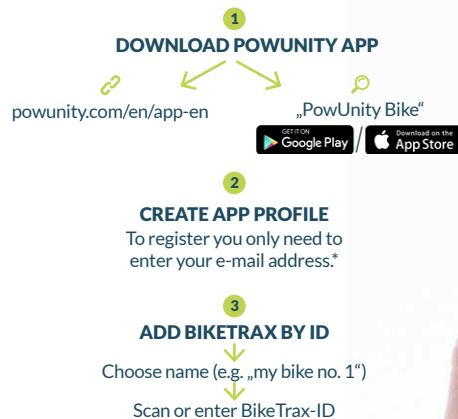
1
DOWNLOAD POWUNITY APP

powunity.com/en/app-en

„PowUnity Bike“

GET IT ON
Google Play

/

Download on the
App Store

2
CREATE APP PROFILE
To register you only need to enter your e-mail address.*

3
ADD BIKETRAX BY ID
Choose name (e.g. „my bike no. 1“)
Scan or enter BikeTrax-ID